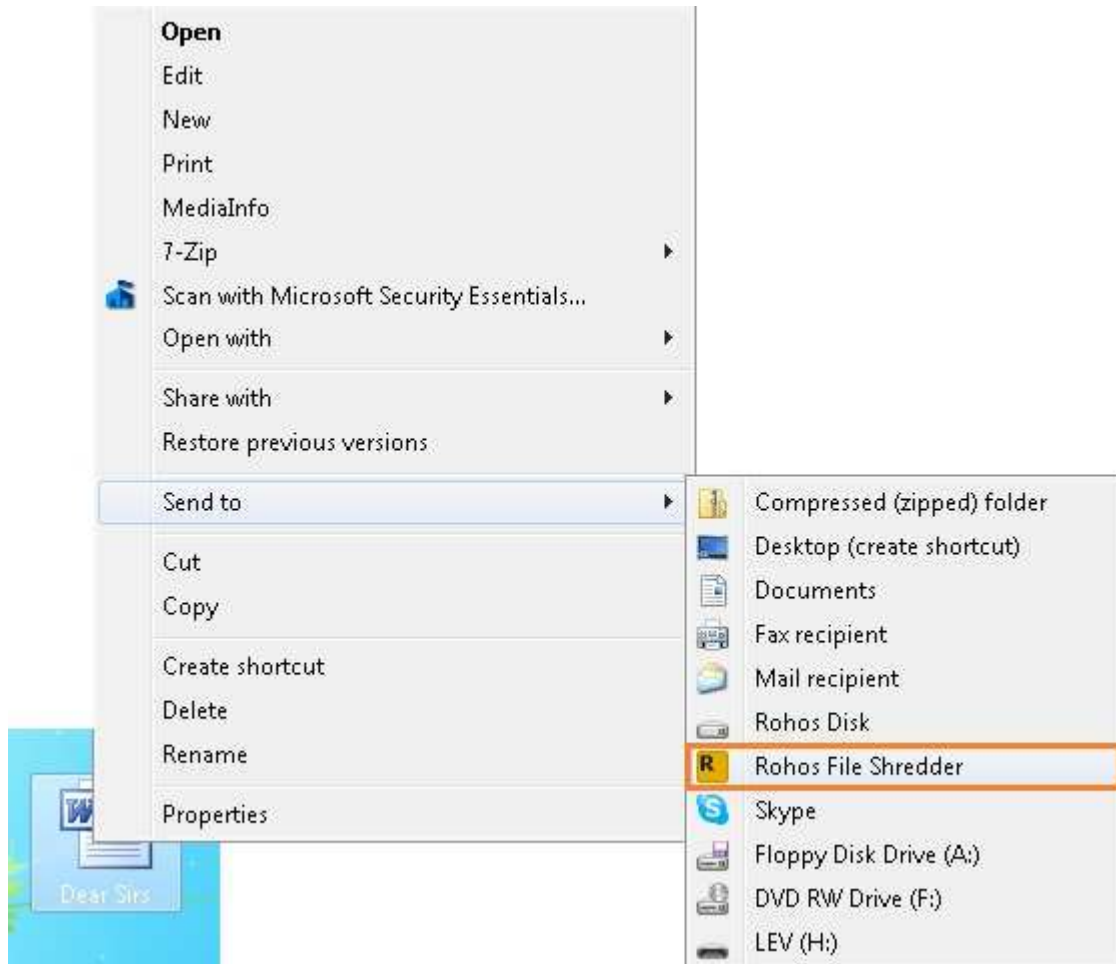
Open
Edit
New
Print
MediaInfo
7-Zip
Scan with Microsoft Security Essentials...
Open with
Share with
Restore previous versions
Send to
Cut
Copy
Create shortcut
Delete
Rename
Properties

Compressed (zipped) folder
Desktop (create shortcut)
Documents
Fax recipient
Mail recipient
Rohos Disk
Rohos File Shredder
Skype
Floppy Disk Drive (A:)
DVD RW Drive (F:)
LEV (H:)

Dear Sirs